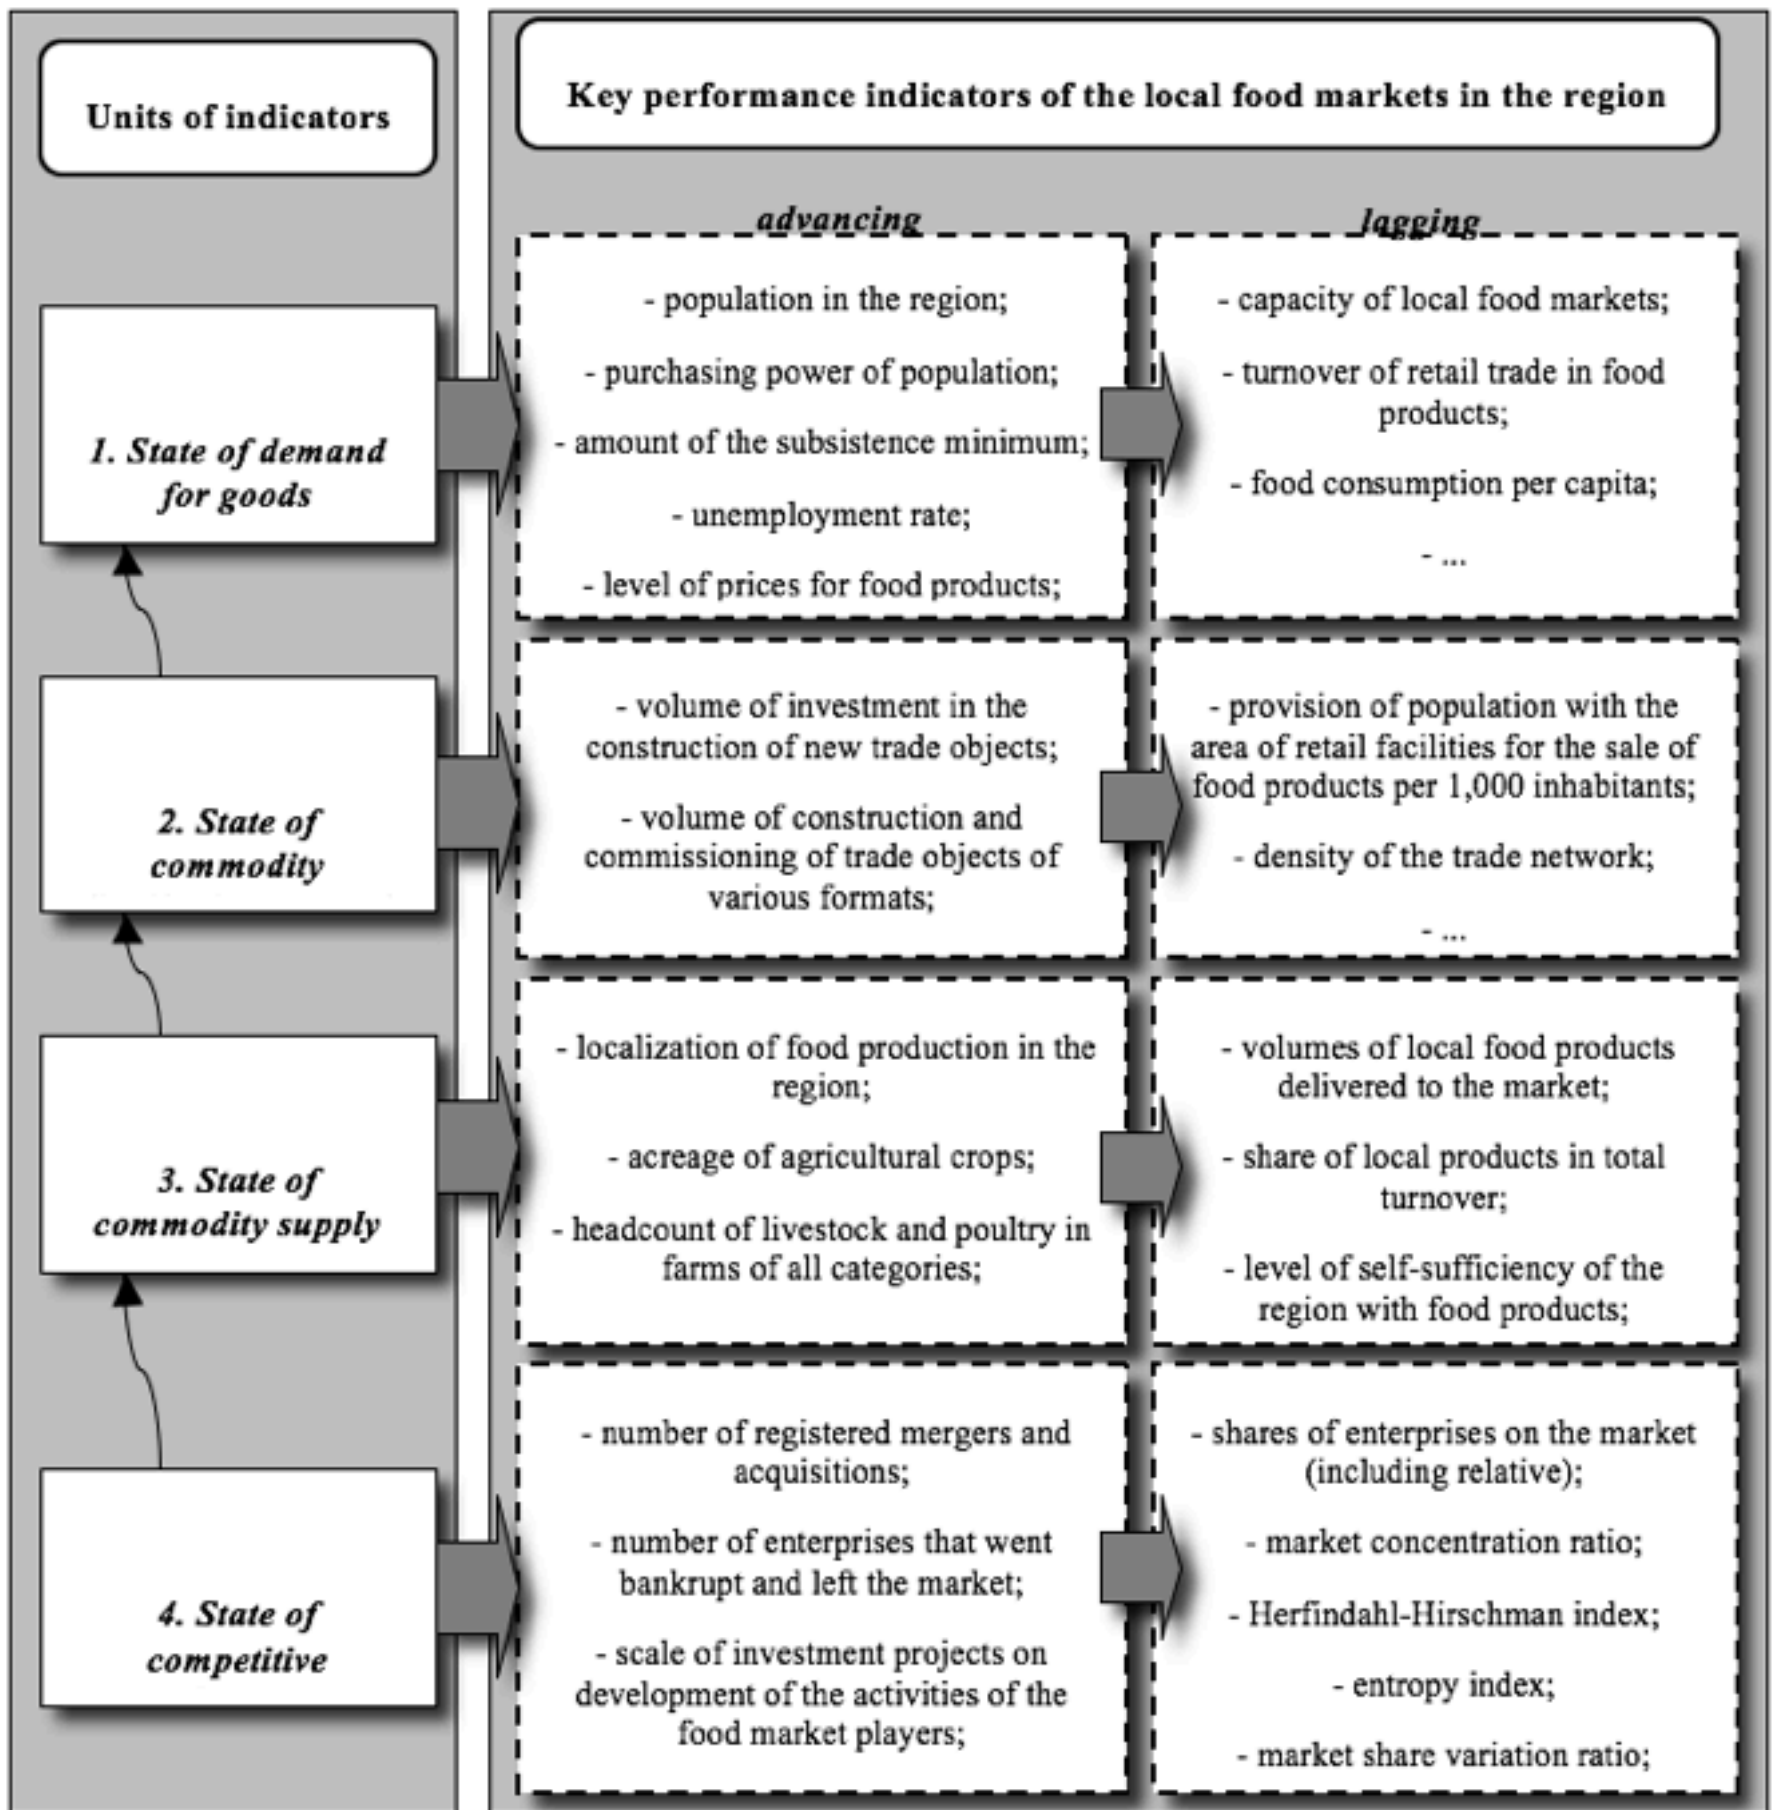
Units of indicators

Key performance indicators of the local food markets in the region

advancing

lagging

1. State of demand for goods

- population in the region;

- purchasing power of population;

- amount of the subsistence minimum;

- unemployment rate;

- level of prices for food products;

- capacity of local food markets;

- turnover of retail trade in food products;

- food consumption per capita;

- ...

2. State of commodity

- volume of investment in the construction of new trade objects;

- volume of construction and commissioning of trade objects of various formats;

- provision of population with the area of retail facilities for the sale of food products per 1,000 inhabitants;

- density of the trade network;

- ...

3. State of commodity supply

- localization of food production in the region;

- acreage of agricultural crops;

- headcount of livestock and poultry in farms of all categories;

- volumes of local food products delivered to the market;

- share of local products in total turnover;

- level of self-sufficiency of the region with food products;

4. State of competitive

- number of registered mergers and acquisitions;

- number of enterprises that went bankrupt and left the market;

- scale of investment projects on development of the activities of the food market players;

- shares of enterprises on the market (including relative);

- market concentration ratio;

- Herfindahl-Hirschman index;

- entropy index;

- market share variation ratio;